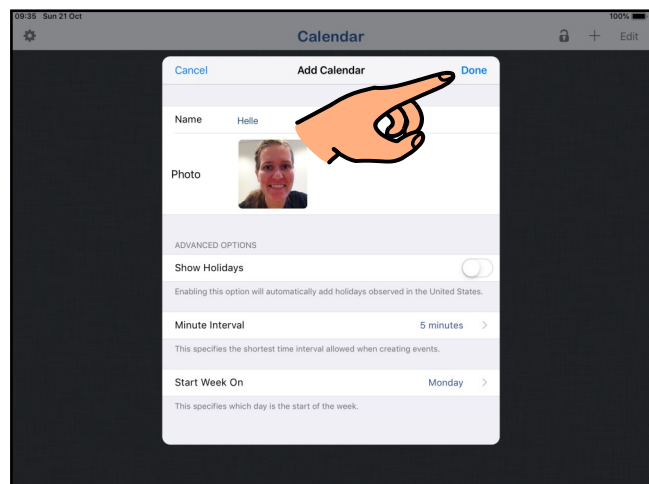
09:35 Sun 21 Oct

100%

Calendar

Edit

Cancel

Add Calendar

Done

Name

Helle

Photo

ADVANCED OPTIONS

Show Holidays

Enabling this option will automatically add holidays observed in the United States.

Minute Interval

5 minutes

This specifies the shortest time interval allowed when creating events.

Start Week On

Monday

This specifies which day is the start of the week.